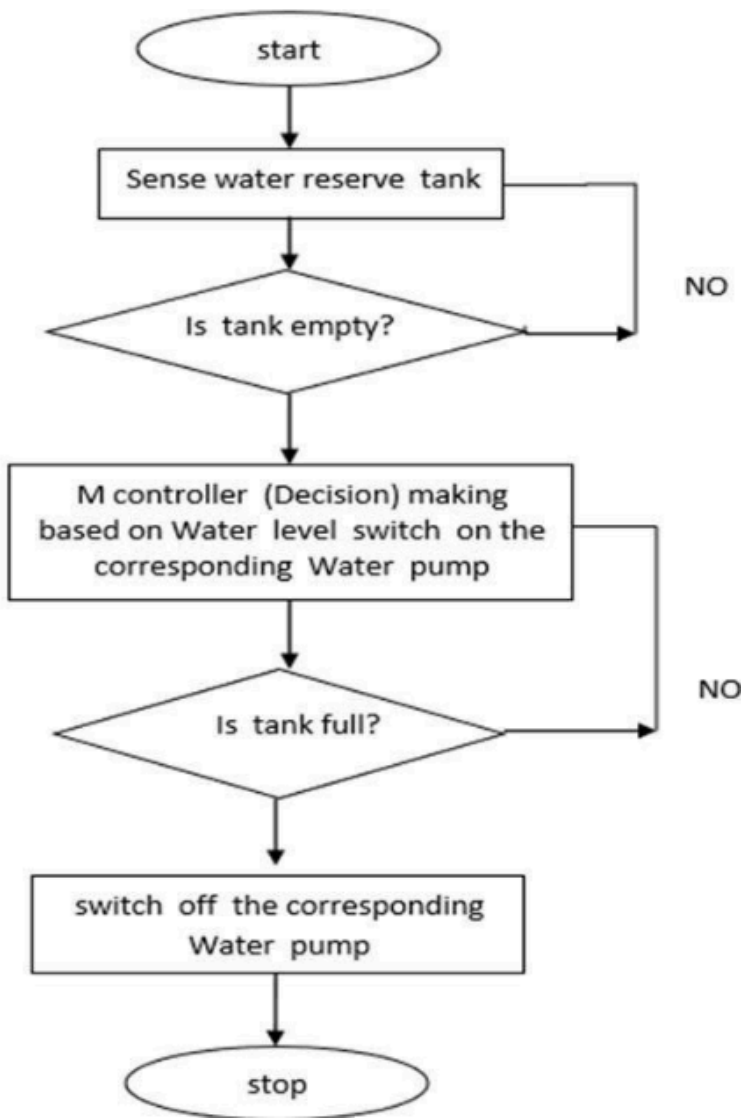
start

Sense water reserve tank

NO

Is tank empty?

M controller (Decision) making based on Water level switch on the corresponding Water pump

NO

Is tank full?

switch off the corresponding Water pump

stop